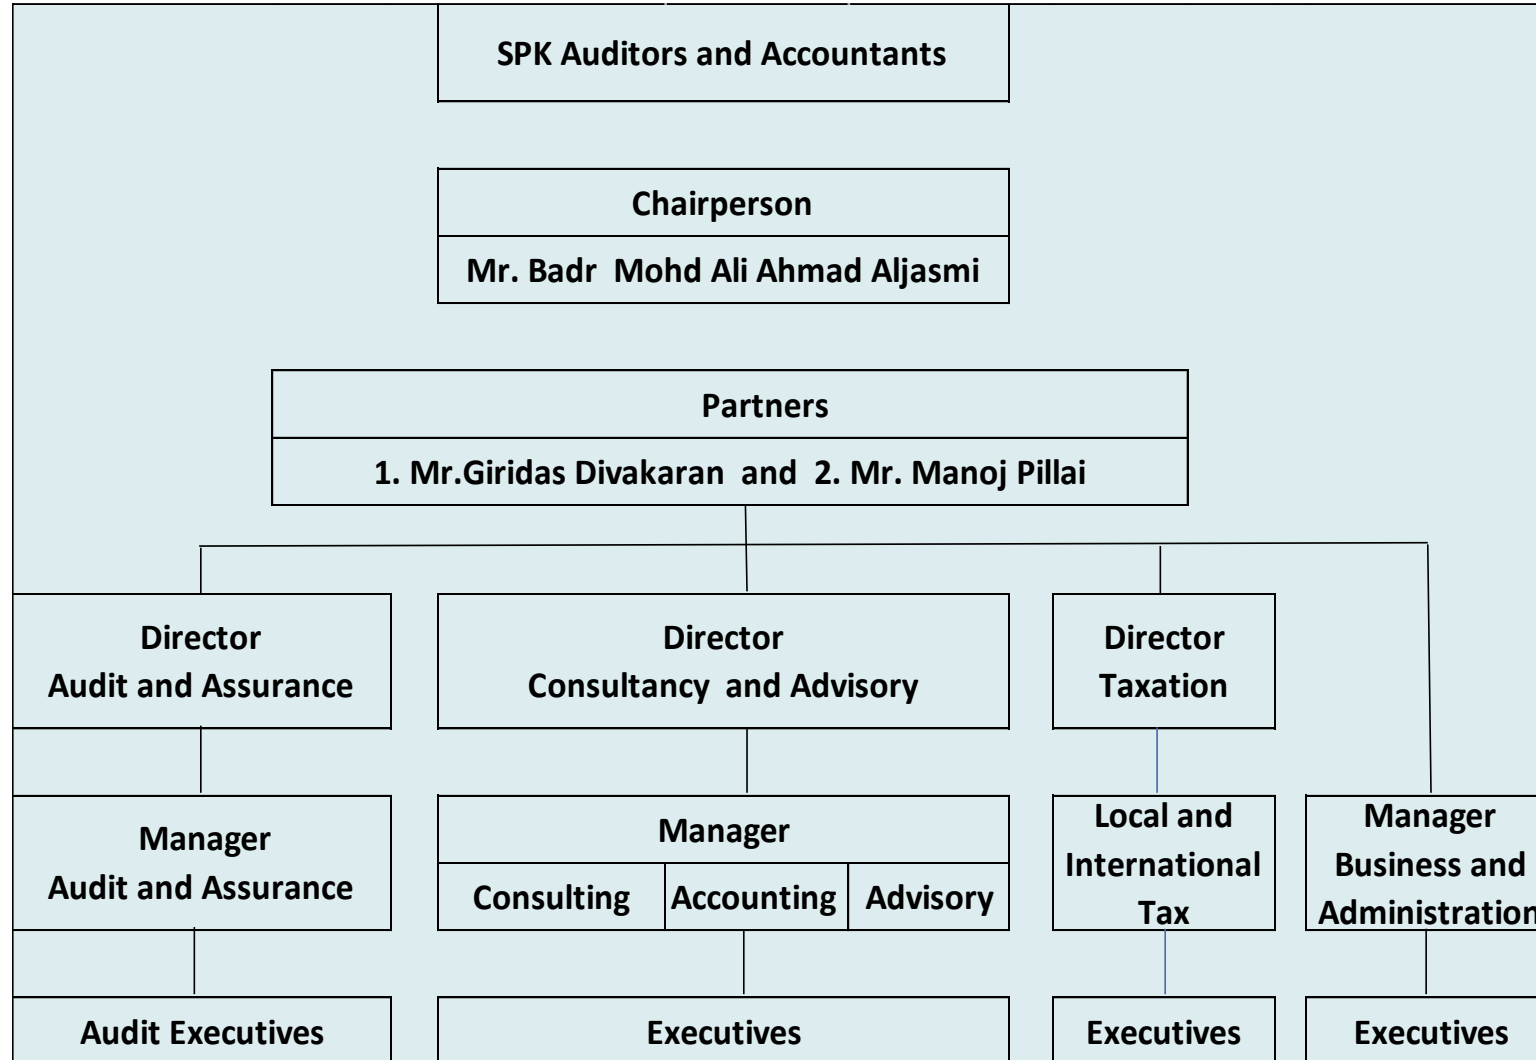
SPK Auditors and Accountants

Chairperson

Mr. Badr Mohd Ali Ahmad Aljasmi

Partners

1. Mr.Giridas Divakaran and 2. Mr. Manoj Pillai

Director
Audit and Assurance

Director
Consultancy and Advisory

Director
Taxation

Manager
Audit and Assurance

Manager

Consulting | Accounting | Advisory

Local and International Tax

Manager
Business and Administration

Audit Executives

Executives

Executives

Executives